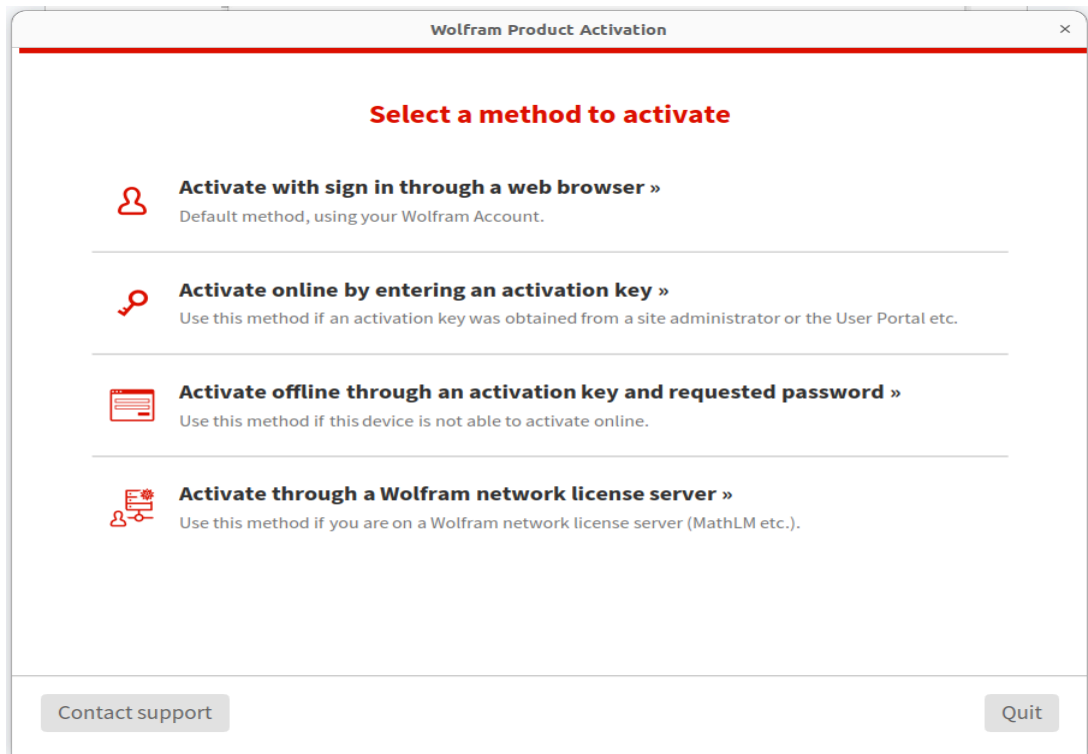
Wolfram Product Activation

×

Select a method to activate

Activate with sign in through a web browser »
Default method, using your Wolfram Account.

Activate online by entering an activation key »
Use this method if an activation key was obtained from a site administrator or the User Portal etc.

Activate offline through an activation key and requested password »
Use this method if this device is not able to activate online.

Activate through a Wolfram network license server »
Use this method if you are on a Wolfram network license server (MathLM etc.).

Contact support

Quit